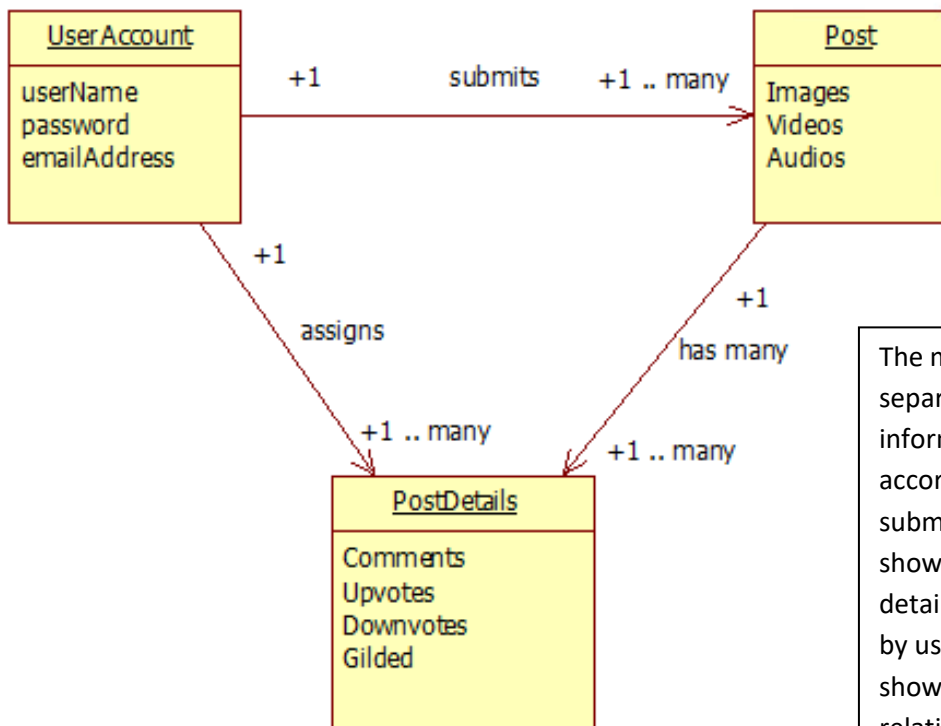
UserAccount

userName
password
emailAddress

+1

submits

+1 .. many

Post

Images
Videos
Audios

+1

assigns

+1 .. many

+1

has many

+1 .. many

PostDetails

Comments
Upvotes
Downvotes
Gilded

The m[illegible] separ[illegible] inform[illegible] accou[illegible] subm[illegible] show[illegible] detai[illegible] by us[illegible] show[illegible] relati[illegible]